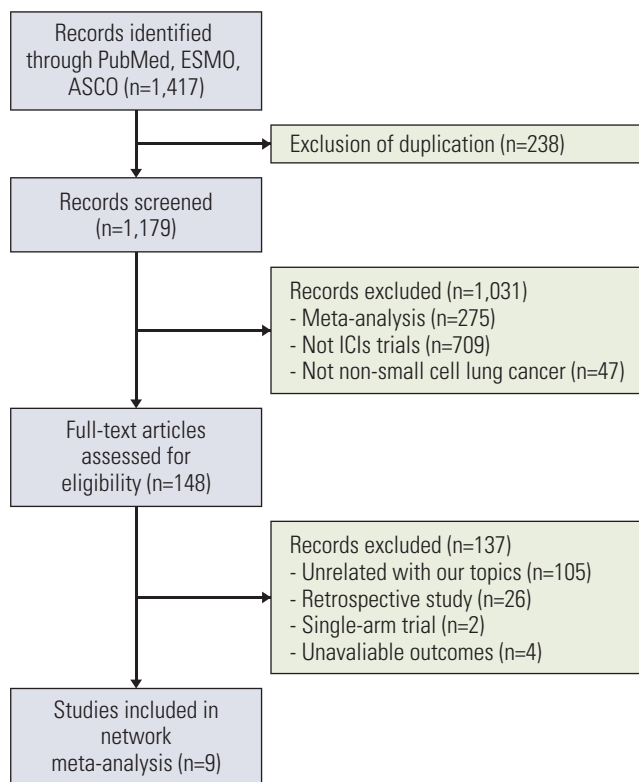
Records identified through PubMed, ESMO, ASCO (n=1,417)

Exclusion of duplication (n=238)

Records screened (n=1,179)

Records excluded (n=1,031)
- Meta-analysis (n=275)
- Not ICIs trials (n=709)
- Not non-small cell lung cancer (n=47)

Full-text articles assessed for eligibility (n=148)

Records excluded (n=137)
- Unrelated with our topics (n=105)
- Retrospective study (n=26)
- Single-arm trial (n=2)
- Unavaliable outcomes (n=4)

Studies included in network meta-analysis (n=9)